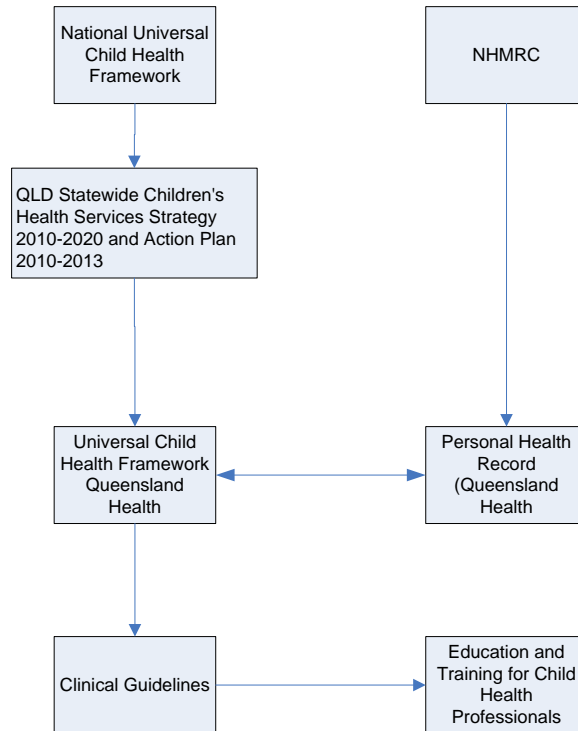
National Universal Child Health Framework

NHMRC

QLD Statewide Children's Health Services Strategy 2010-2020 and Action Plan 2010-2013

Universal Child Health Framework Queensland Health

Personal Health Record (Queensland Health

Clinical Guidelines

Education and Training for Child Health Professionals